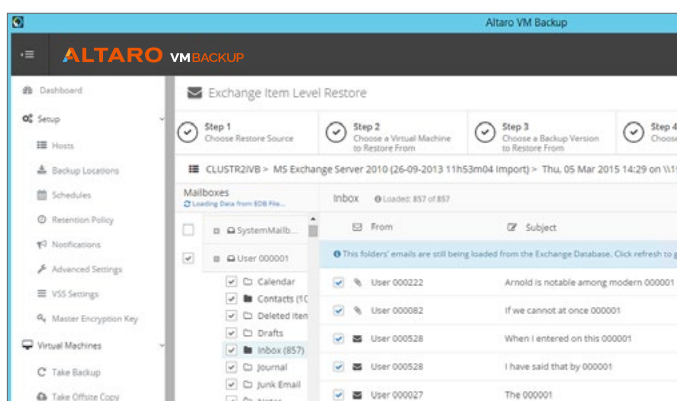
Altaro VM Backup

ALTARO VMBACKUP

Dashboard
Setup
Hosts
Backup Locations
Schedules
Retention Policy
Notifications
Advanced Settings
VSS Settings
Master Encryption Key
Virtual Machines
Take Backup
Take Offsite Copy

Exchange Item Level Restore

Step 1
Choose Restore Source

Step 2
Choose a Virtual Machine to Restore From

Step 3
Choose a Backup Version to Restore From

Step 4
Choose

CLUSTR2IVB > MS Exchange Server 2010 (26-09-2013 11h53m04 Import) > Thu, 05 Mar 2015 14:29 on \\1

Mailboxes
Loading Data from EDB File...

SystemMailb...
User 000001
Calendar
Contacts (1C
Deleted Iten
Drafts
Inbox (857)
Journal
Junk Email

Inbox Loaded: 857 of 857

From
Subject

This folders' emails are still being loaded from the Exchange Database. Click refresh to g

| From | Subject |
|---|---|
| User 000222 | Arnold is notable among modern 000001 |
| User 000082 | If we cannot at once 000001 |
| User 000528 | When I entered on this 000001 |
| User 000528 | I have said that by 000001 |
| User 000027 | The 000001 |